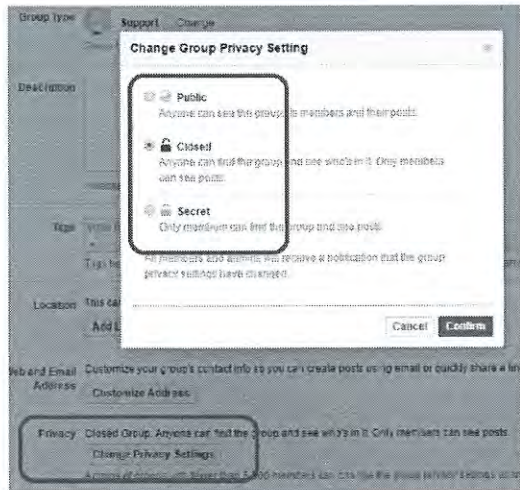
Group Type Support · Change

Change Group Privacy Setting

Public
Anyone can see the group, its members and their posts.

Closed
Anyone can find the group and see who's in it. Only members can see posts.

Secret
Only members can find the group and see posts.

All members and admins will receive a notification that the group privacy settings have changed.

Cancel Confirm

Description

Tags

Location

Web and Email Address Customize your group's contact info so you can create posts using email or quickly share a link

Customize Address

Privacy Closed Group. Anyone can find the group and see who's in it. Only members can see posts.

Change Privacy Settings

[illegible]